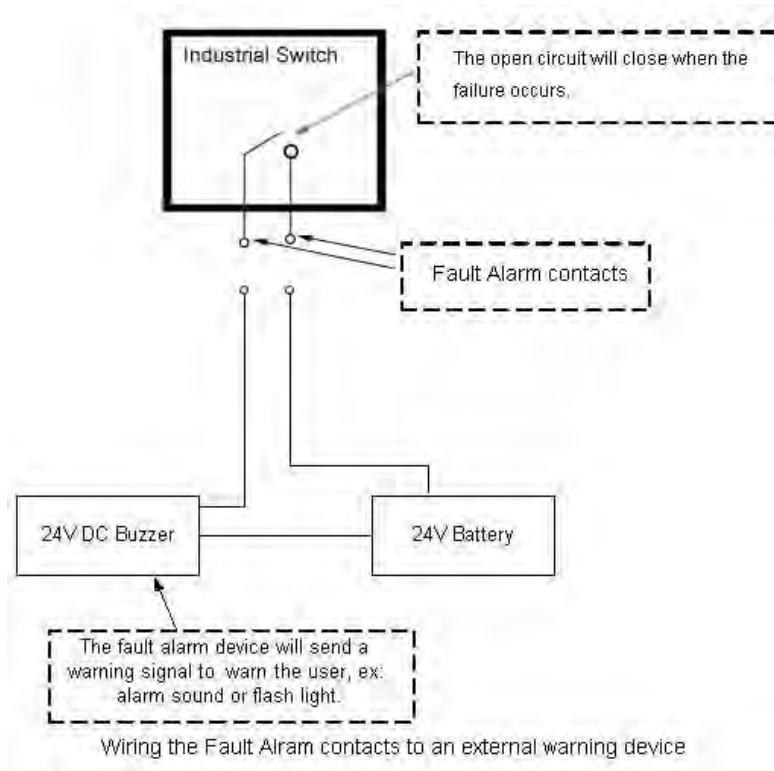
Industrial Switch

The open circuit will close when the failure occurs.

Fault Alarm contacts

24V DC Buzzer

24V Battery

The fault alarm device will send a warning signal to warn the user, ex: alarm sound or flash light.

Wiring the Fault Alram contacts to an external warning device